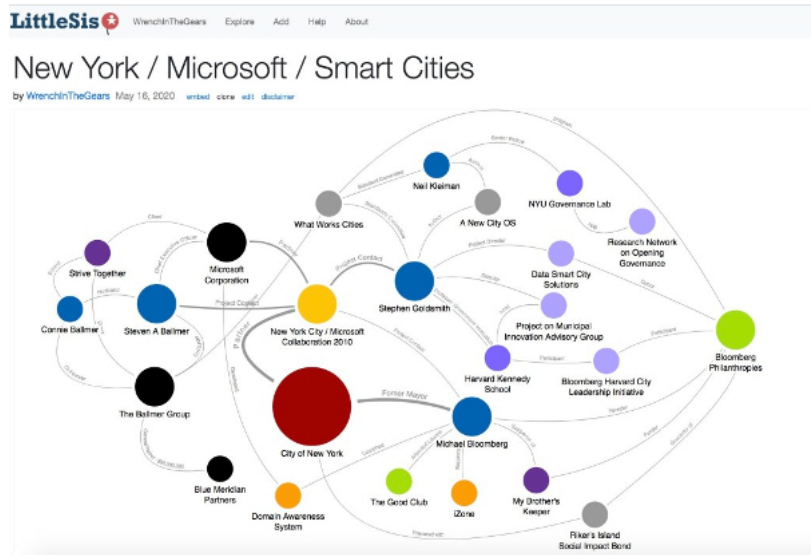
LittleSis WrenchInTheGears Explore Add Help About

New York / Microsoft / Smart Cities

by WrenchInTheGears May 16, 2020 embed clone edit disclaimer

Neil Kleiman

NYU Governance Lab

What Works Cities

A New City OS

Research Network on Opening Governance

Strive Together

Microsoft Corporation

Data Smart City Solutions

Stephen Goldsmith

Connie Ballmer

Steven A Ballmer

New York City / Microsoft Collaboration 2010

Project on Municipal Innovation Advisory Group

Bloomberg Philanthropies

Harvard Kennedy School

Bloomberg Harvard City Leadership Initiative

The Ballmer Group

City of New York

Former Mayor

Michael Bloomberg

Blue Meridian Partners

The Good Club

iZone

My Brother's Keeper

Domain Awareness System

Riker's Island Social Impact Bond

Project Contact

Partner

Client

Donor

Founder

Participant